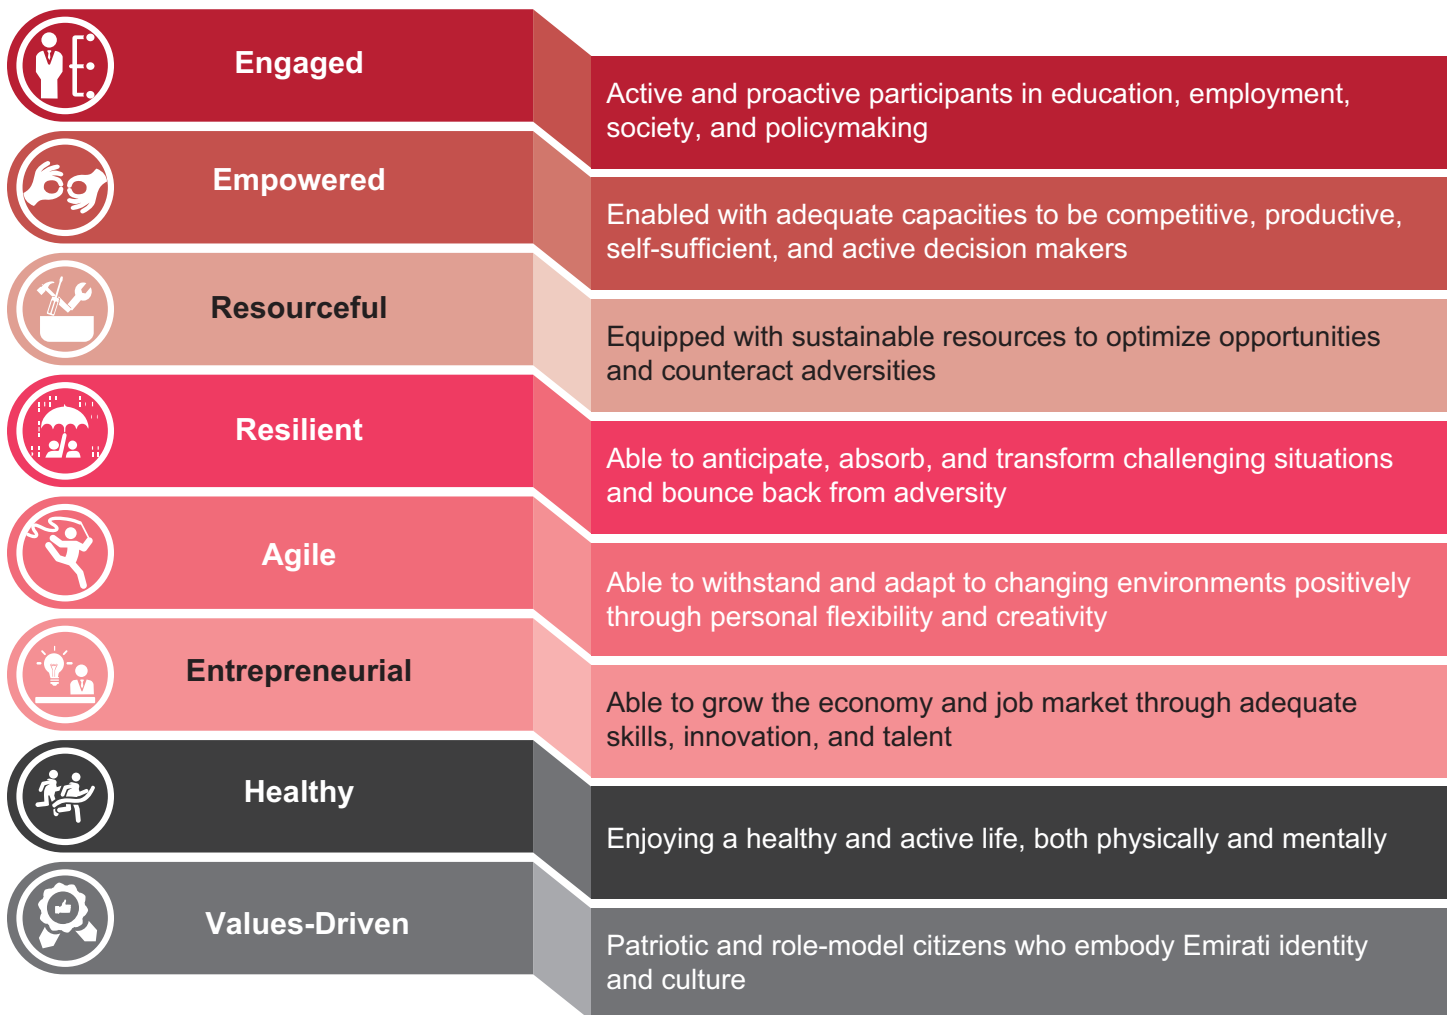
Engaged

Active and proactive participants in education, employment, society, and policymaking

Empowered

Enabled with adequate capacities to be competitive, productive, self-sufficient, and active decision makers

Resourceful

Equipped with sustainable resources to optimize opportunities and counteract adversities

Resilient

Able to anticipate, absorb, and transform challenging situations and bounce back from adversity

Agile

Able to withstand and adapt to changing environments positively through personal flexibility and creativity

Entrepreneurial

Able to grow the economy and job market through adequate skills, innovation, and talent

Healthy

Enjoying a healthy and active life, both physically and mentally

Values-Driven

Patriotic and role-model citizens who embody Emirati identity and culture